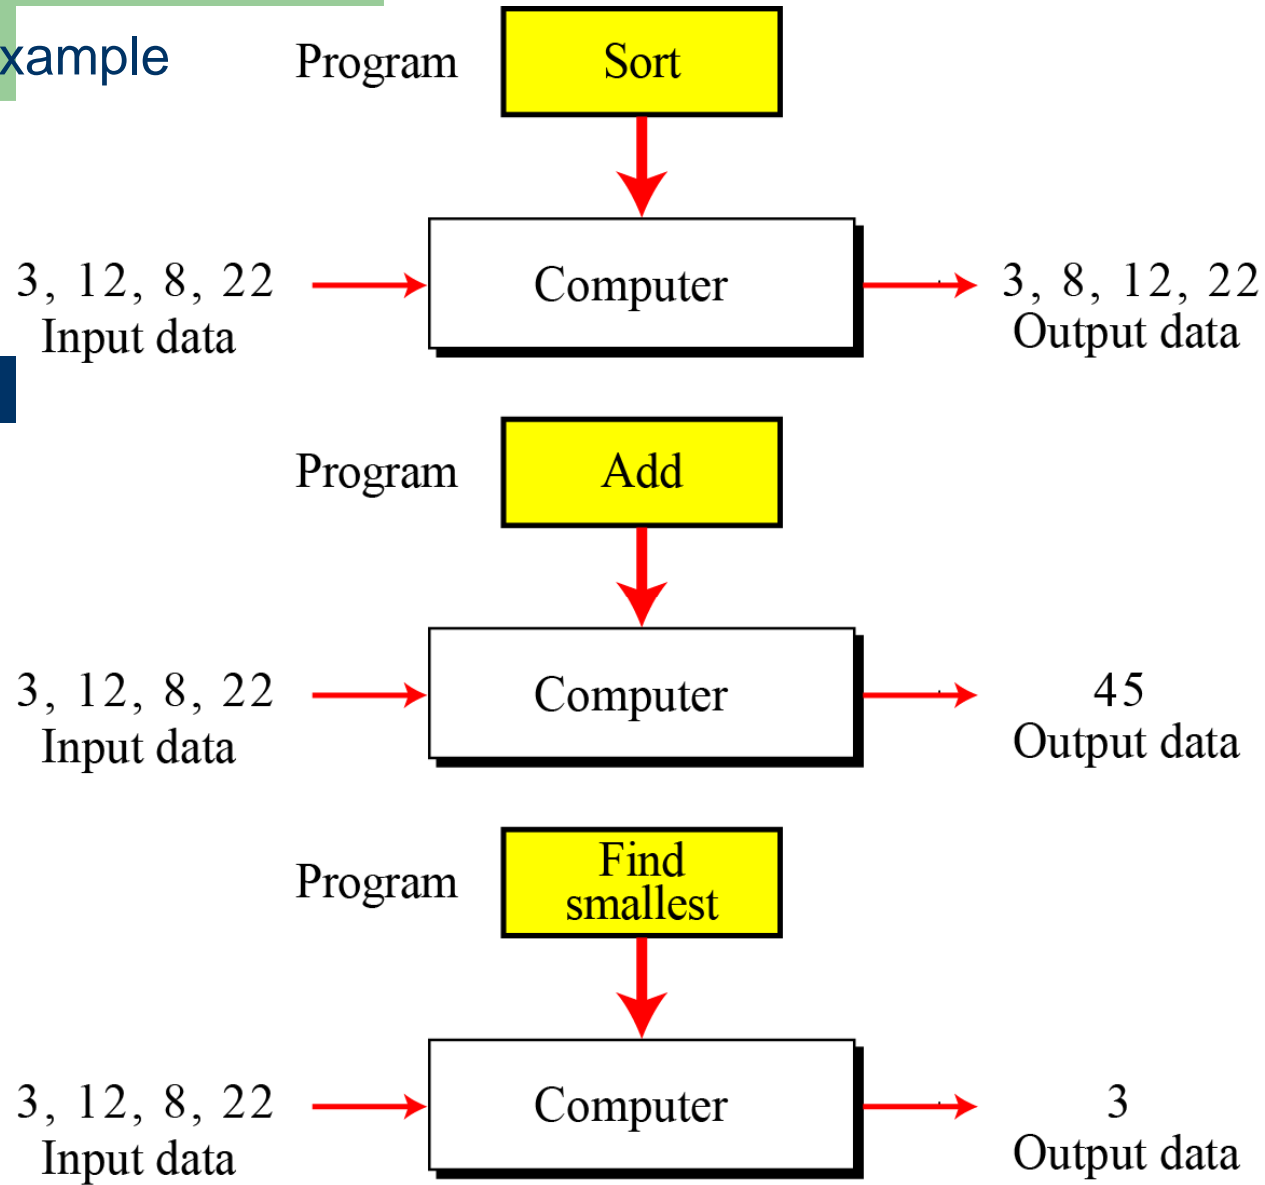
xample

Program Sort

3, 12, 8, 22
Input data

Computer

3, 8, 12, 22
Output data

Program Add

3, 12, 8, 22
Input data

Computer

45
Output data

Program Find smallest

3, 12, 8, 22
Input data

Computer

3
Output data